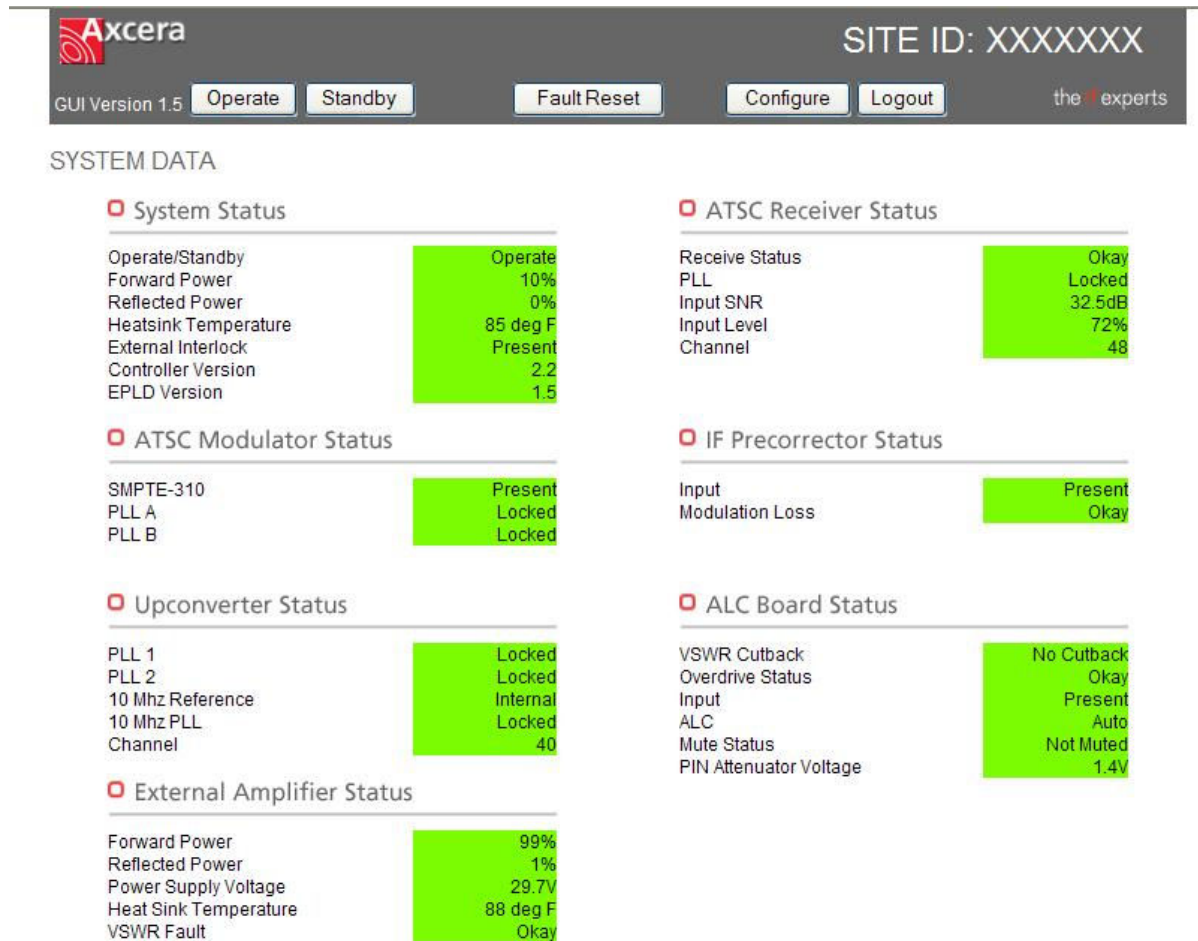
Axcera

SITE ID: XXXXXXX

GUI Version 1.5 Operate Standby Fault Reset Configure Logout

the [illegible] experts

SYSTEM DATA

System Status

| | |
|---|---|
| Operate/Standby | Operate |
| Forward Power | 10% |
| Reflected Power | 0% |
| Heatsink Temperature | 85 deg F |
| External Interlock | Present |
| Controller Version | 2.2 |
| EPLD Version | 1.5 |

ATSC Modulator Status

| | |
|---|---|
| SMPTE-310 | Present |
| PLL A | Locked |
| PLL B | Locked |

Upconverter Status

| | |
|---|---|
| PLL 1 | Locked |
| PLL 2 | Locked |
| 10 Mhz Reference | Internal |
| 10 Mhz PLL | Locked |
| Channel | 40 |

External Amplifier Status

| | |
|---|---|
| Forward Power | 99% |
| Reflected Power | 1% |
| Power Supply Voltage | 29.7V |
| Heat Sink Temperature | 88 deg F |
| VSWR Fault | Okay |

ATSC Receiver Status

| | |
|---|---|
| Receive Status | Okay |
| PLL | Locked |
| Input SNR | 32.5dB |
| Input Level | 72% |
| Channel | 48 |

IF Precorrector Status

| | |
|---|---|
| Input | Present |
| Modulation Loss | Okay |

ALC Board Status

| | |
|---|---|
| VSWR Cutback | No Cutback |
| Overdrive Status | Okay |
| Input | Present |
| ALC | Auto |
| Mute Status | Not Muted |
| PIN Attenuator Voltage | 1.4V |